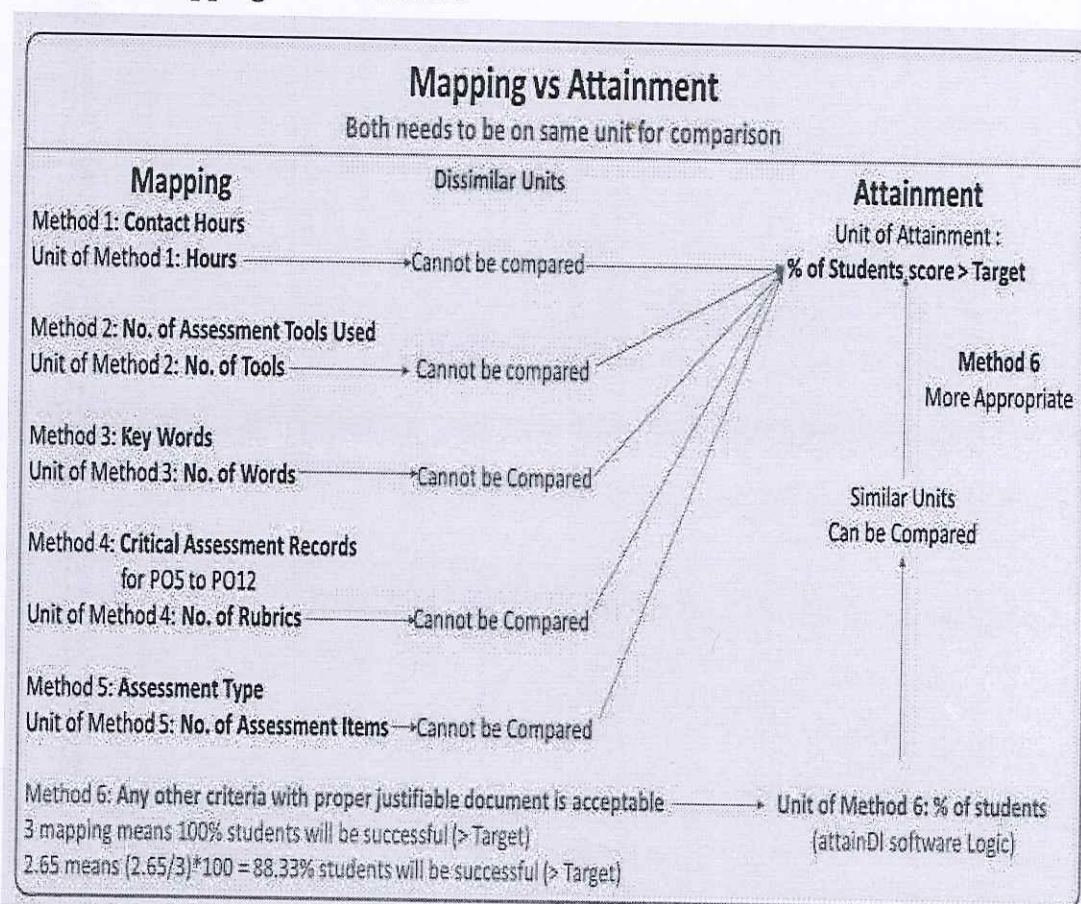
Mapping vs Attainment

Both needs to be on same unit for comparison

Mapping

Dissimilar Units

Attainment

Method 1: Contact Hours
Unit of Method 1: Hours → Cannot be compared

Unit of Attainment :
% of Students score > Target

Method 2: No. of Assessment Tools Used
Unit of Method 2: No. of Tools → Cannot be compared

Method 6
More Appropriate

Method 3: Key Words
Unit of Method 3: No. of Words → Cannot be Compared

Similar Units
Can be Compared

Method 4: Critical Assessment Records for PO5 to PO12
Unit of Method 4: No. of Rubrics → Cannot be Compared

Method 5: Assessment Type
Unit of Method 5: No. of Assessment Items → Cannot be Compared

Method 6: Any other criteria with proper justifiable document is acceptable → Unit of Method 6: % of students (attainDI software Logic)
3 mapping means 100% students will be successful (> Target)
2.65 means (2.65/3)*100 = 88.33% students will be successful (> Target)